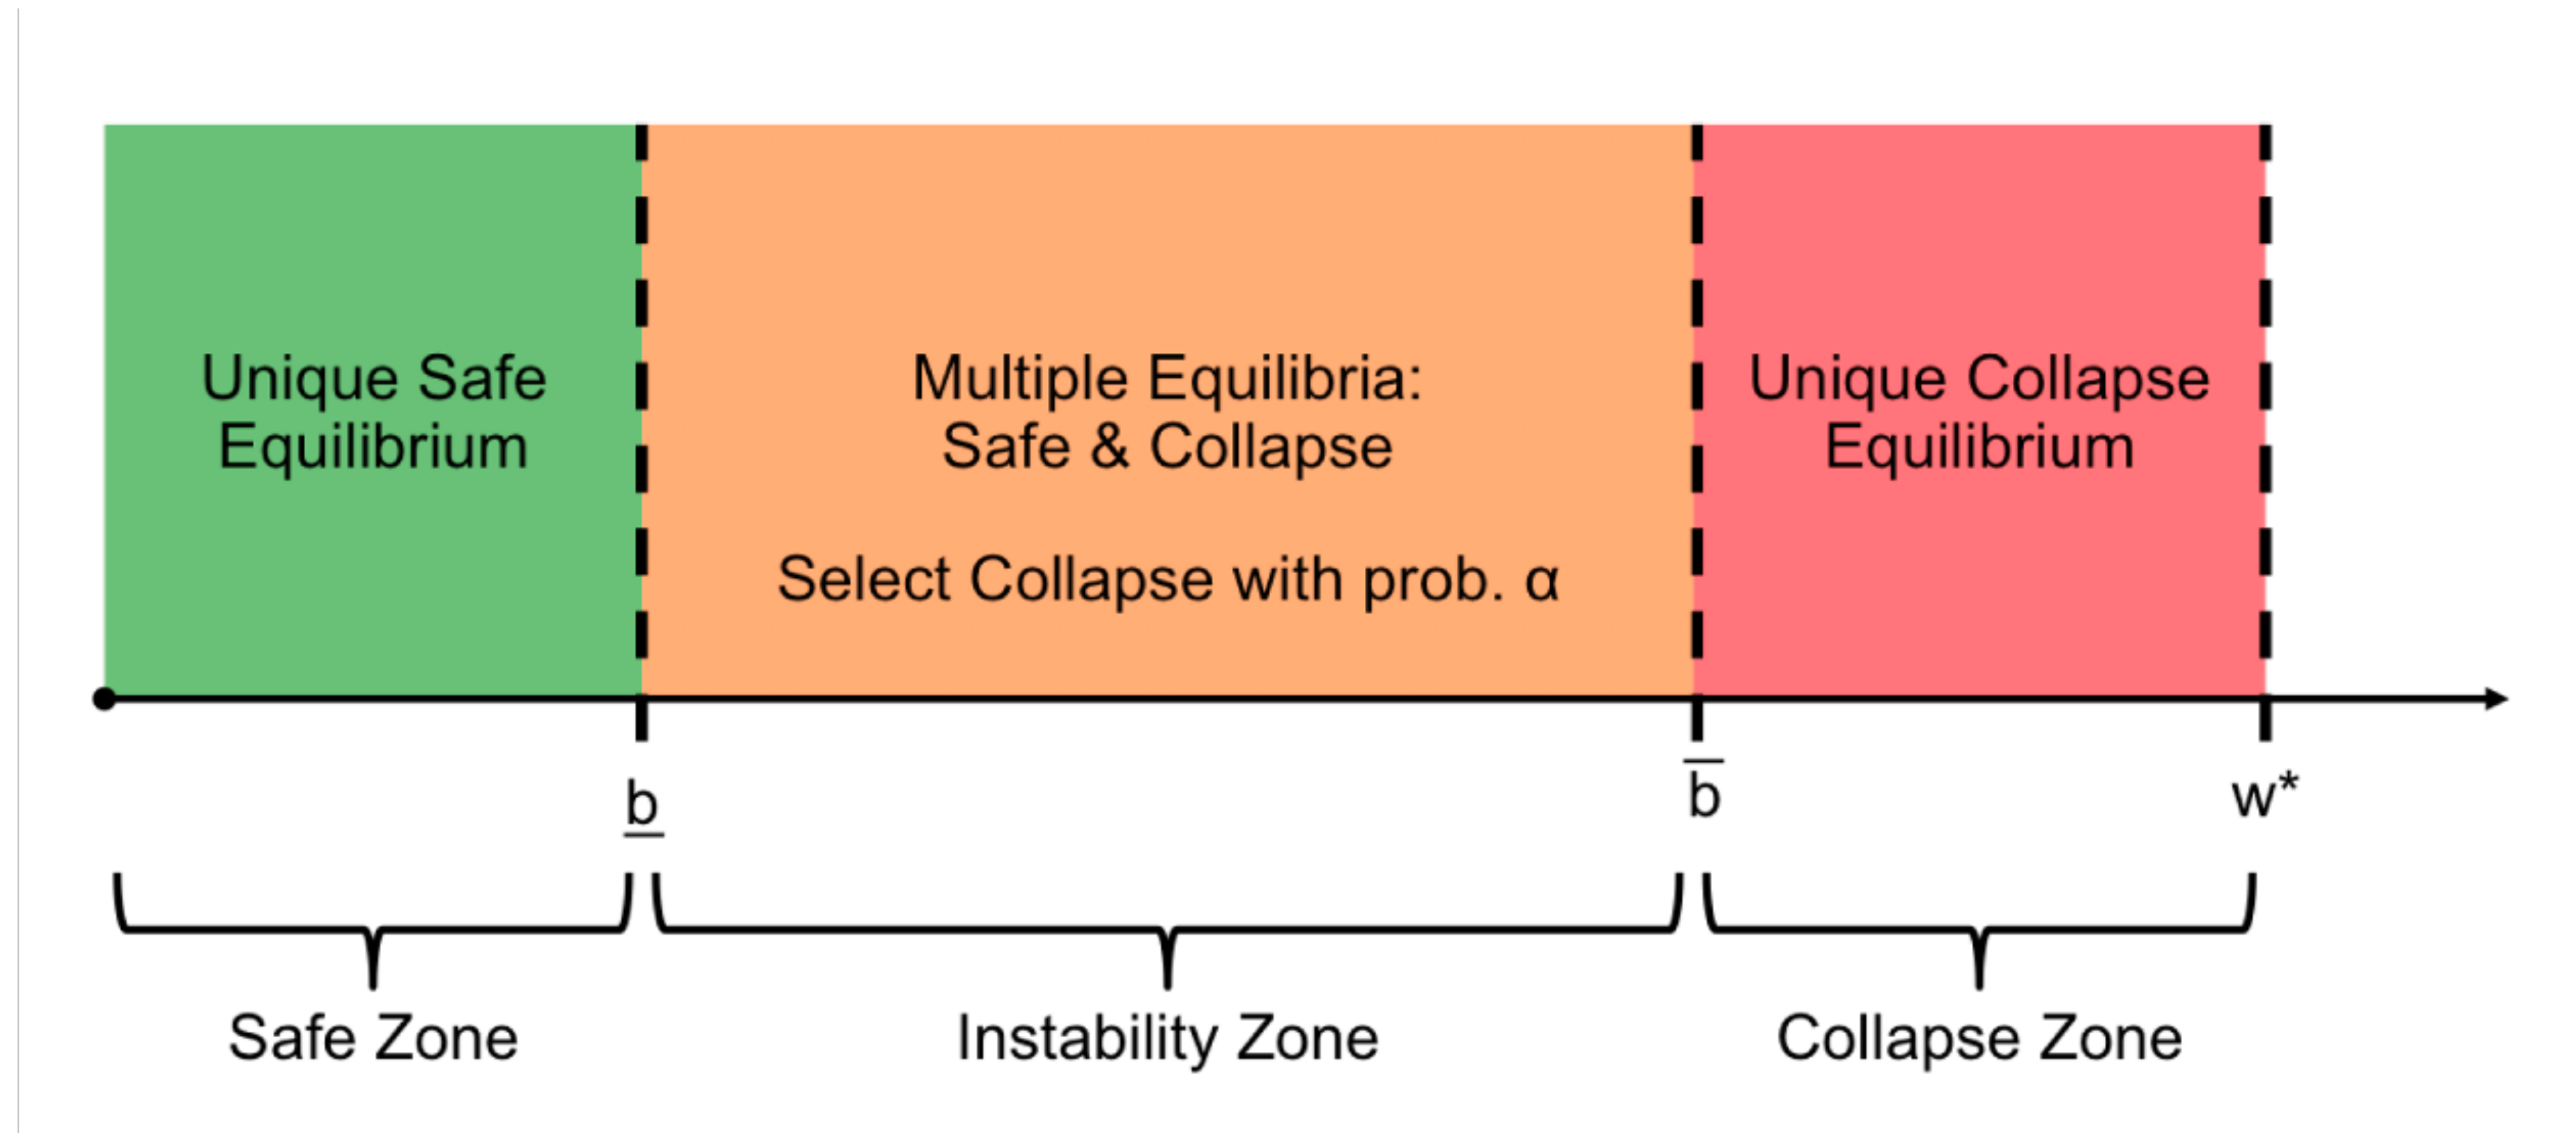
Unique Safe Equilibrium

Multiple Equilibria: Safe & Collapse

Select Collapse with prob. α

Unique Collapse Equilibrium

$\underline{b}$

$\overline{b}$

$w^*$

Safe Zone

Instability Zone

Collapse Zone